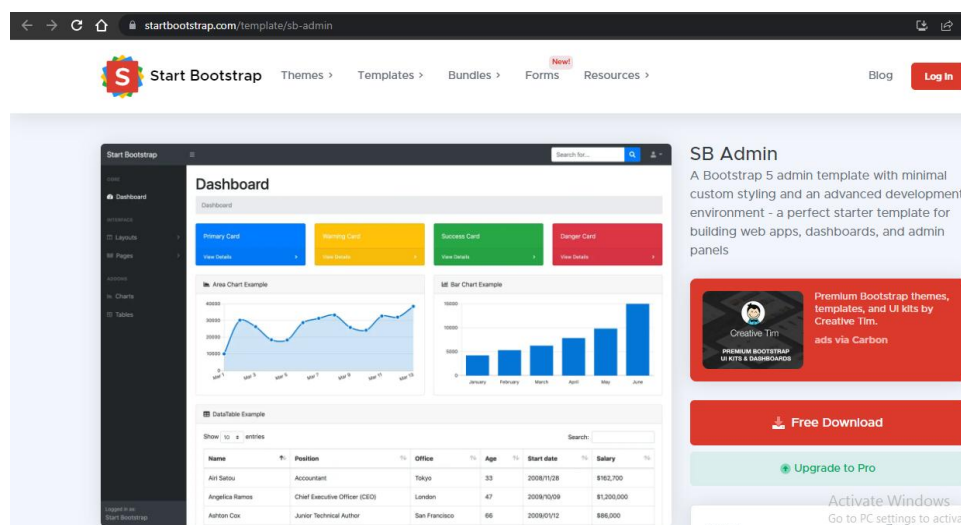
startbootstrap.com/template/sb-admin

Start Bootstrap Themes › Templates › Bundles › New! Forms Resources › Blog Log In

Start Bootstrap
Search for...
CORE
Dashboard
INTERFACE
Layouts
Pages
ADDONS
Charts
Tables
Logged in as:
Start Bootstrap

Dashboard
Dashboard
Primary Card
View Details
Warning Card
View Details
Success Card
View Details
Danger Card
View Details

Area Chart Example
40000
30000
20000
10000
0
Mar 1 Mar 3 Mar 5 Mar 7 Mar 9 Mar 11 Mar 13

Bar Chart Example
15000
10000
5000
0
January February March April May June

DataTable Example
Show 10 entries
Search:

| Name | Position | Office | Age | Start date | Salary |
|---|---|---|---|---|---|
| Airi Satou | Accountant | Tokyo | 33 | 2008/11/28 | $162,700 |
| Angelica Ramos | Chief Executive Officer (CEO) | London | 47 | 2009/10/09 | $1,200,000 |
| Ashton Cox | Junior Technical Author | San Francisco | 66 | 2009/01/12 | $86,000 |

SB Admin
A Bootstrap 5 admin template with minimal custom styling and an advanced development environment - a perfect starter template for building web apps, dashboards, and admin panels

Creative Tim
PREMIUM BOOTSTRAP UI KITS & DASHBOARDS
Premium Bootstrap themes, templates, and UI kits by Creative Tim.
ads via Carbon

Free Download
Upgrade to Pro

Activate Windows
Go to PC settings to activa